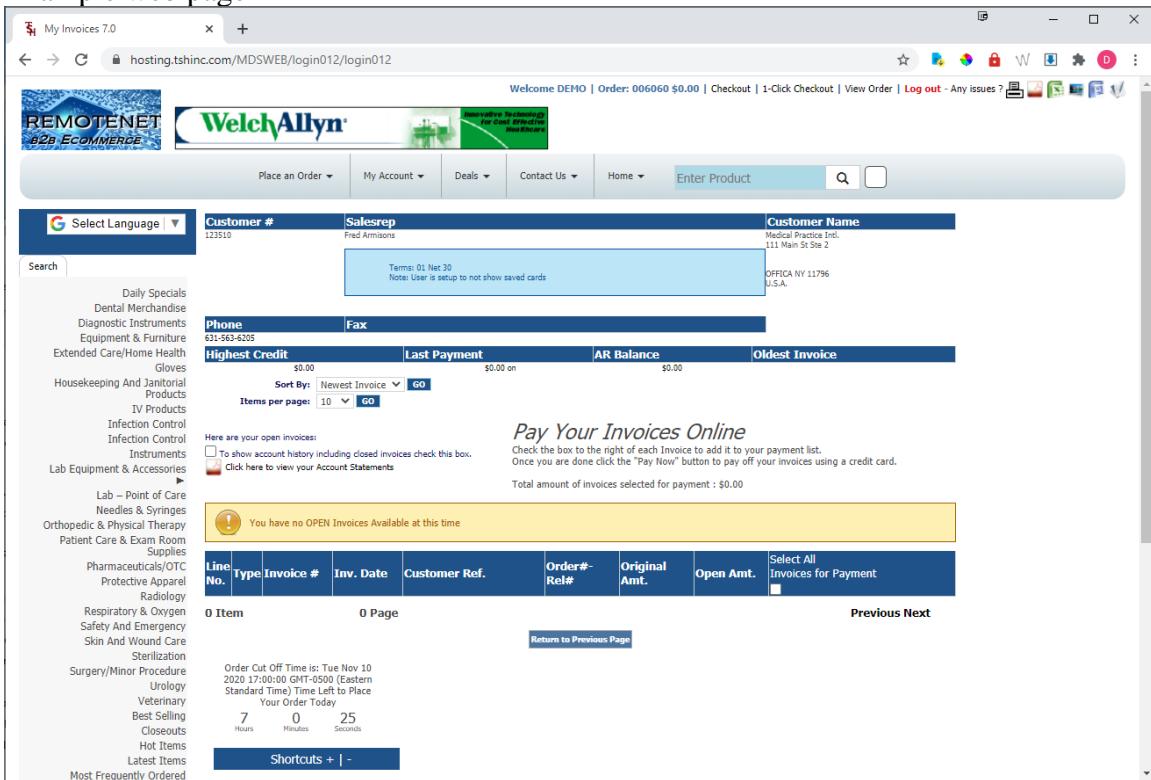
My Invoices 7.0

hosting.tshinc.com/MDSWEB/login012/login012

Welcome DEMO | Order: 006060 $0.00 | Checkout | 1-Click Checkout | View Order | Log out - Any issues ?

REMOTENET B2B ECOMMERCE

WelchAllyn

Innovative Technology for Cost Effective Healthcare

Place an Order ▾ | My Account ▾ | Deals ▾ | Contact Us ▾ | Home ▾ | Enter Product

Select Language ▼

Search

Daily Specials
Dental Merchandise
Diagnostic Instruments
Equipment & Furniture
Extended Care/Home Health
Gloves
Housekeeping And Janitorial Products
IV Products
Infection Control
Infection Control Instruments
Lab Equipment & Accessories ▸
Lab – Point of Care
Needles & Syringes
Orthopedic & Physical Therapy
Patient Care & Exam Room Supplies
Pharmaceuticals/OTC
Protective Apparel
Radiology
Respiratory & Oxygen
Safety And Emergency
Skin And Wound Care
Sterilization
Surgery/Minor Procedure
Urology
Veterinary
Best Selling
Closeouts
Hot Items
Latest Items
Most Frequently Ordered

| Customer # | Salesrep | Customer Name |
|---|---|---|
| 123510 | Fred Armisons | Medical Practice Intl. 111 Main St Ste 2 OFFICA NY 11796 U.S.A. |

Terms: 01 Net 30
Note: User is setup to not show saved cards

| Phone | Fax |
|---|---|
| 631-563-6205 | |

| Highest Credit | Last Payment | AR Balance | Oldest Invoice |
|---|---|---|---|
| $0.00 | $0.00 on | $0.00 | |

Sort By: Newest Invoice GO
Items per page: 10 GO

Here are your open invoices:
To show account history including closed invoices check this box.
Click here to view your Account Statements

Pay Your Invoices Online
Check the box to the right of each Invoice to add it to your payment list.
Once you are done click the "Pay Now" button to pay off your invoices using a credit card.

Total amount of invoices selected for payment : $0.00

You have no OPEN Invoices Available at this time

| Line No. | Type | Invoice # | Inv. Date | Customer Ref. | Order#-Rel# | Original Amt. | Open Amt. | Select All Invoices for Payment |
|---|---|---|---|---|---|---|---|---|

0 Item 0 Page Previous Next

Return to Previous Page

Order Cut Off Time is: Tue Nov 10 2020 17:00:00 GMT-0500 (Eastern Standard Time) Time Left to Place Your Order Today
7 Hours 0 Minutes 25 Seconds

Shortcuts + | -